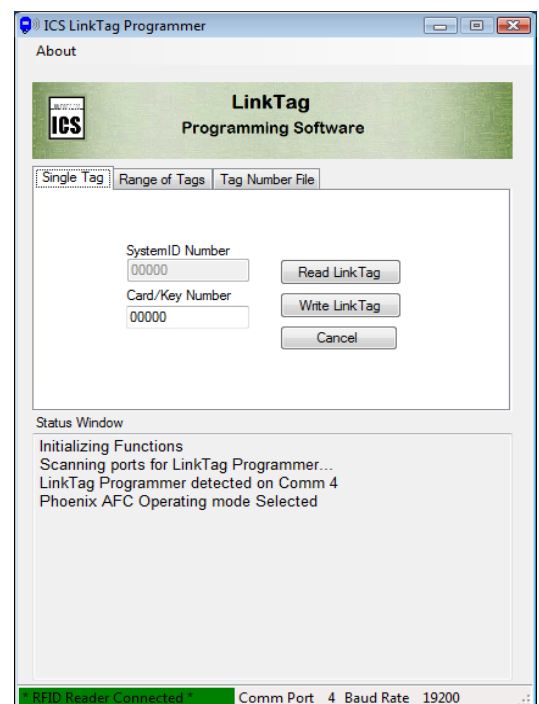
ICS LinkTag Programmer

About

ICS

LinkTag
Programming Software

Single Tag | Range of Tags | Tag Number File

SystemID Number
00000

Card/Key Number
00000

Read LinkTag

Write LinkTag

Cancel

Status Window

Initializing Functions
Scanning ports for LinkTag Programmer...
LinkTag Programmer detected on Comm 4
Phoenix AFC Operating mode Selected

* RFID Reader Connected * Comm Port 4 Baud Rate 19200